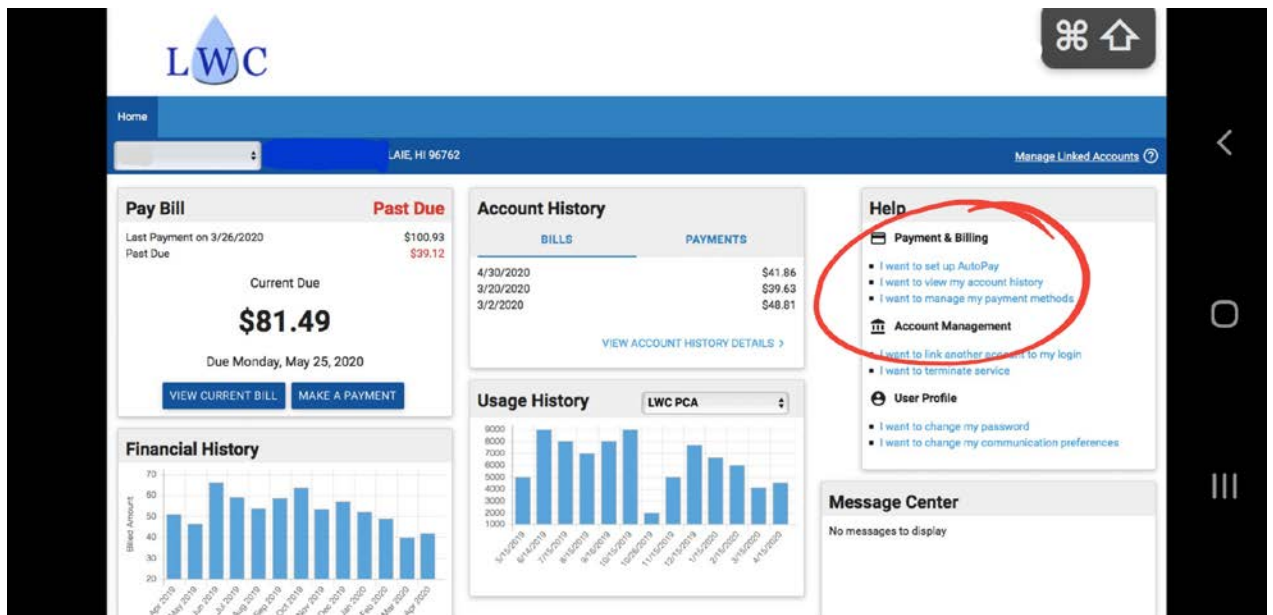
LWC

⌘ ⇧

Home

LAIE, HI 96762

Manage Linked Accounts ?

Pay Bill
Past Due

Last Payment on 3/26/2020 $100.93
Past Due $39.12

Current Due

$81.49

Due Monday, May 25, 2020

VIEW CURRENT BILL
MAKE A PAYMENT

Financial History

70
60
50
40
30
20

Billed Amount

Apr 2019 May 2019 Jun 2019 Jul 2019 Aug 2019 Sep 2019 Oct 2019 Nov 2019 Dec 2019 Jan 2020 Feb 2020 Mar 2020 Apr 2020

Account History

BILLS
PAYMENTS

| | |
|---|---|
| 4/30/2020 | $41.86 |
| 3/20/2020 | $39.63 |
| 3/2/2020 | $48.81 |

VIEW ACCOUNT HISTORY DETAILS >

Usage History
LWC PCA

9000
8000
7000
6000
5000
4000
3000
2000
1000

3/15/2019 6/14/2019 7/15/2019 8/15/2019 9/16/2019 10/15/2019 10/28/2019 11/15/2019 12/15/2019 1/15/2020 2/15/2020 3/15/2020 4/15/2020

Help

Payment & Billing
• I want to set up AutoPay
• I want to view my account history
• I want to manage my payment methods

Account Management
• I want to link another account to my login
• I want to terminate service

User Profile
• I want to change my password
• I want to change my communication preferences

Message Center

No messages to display